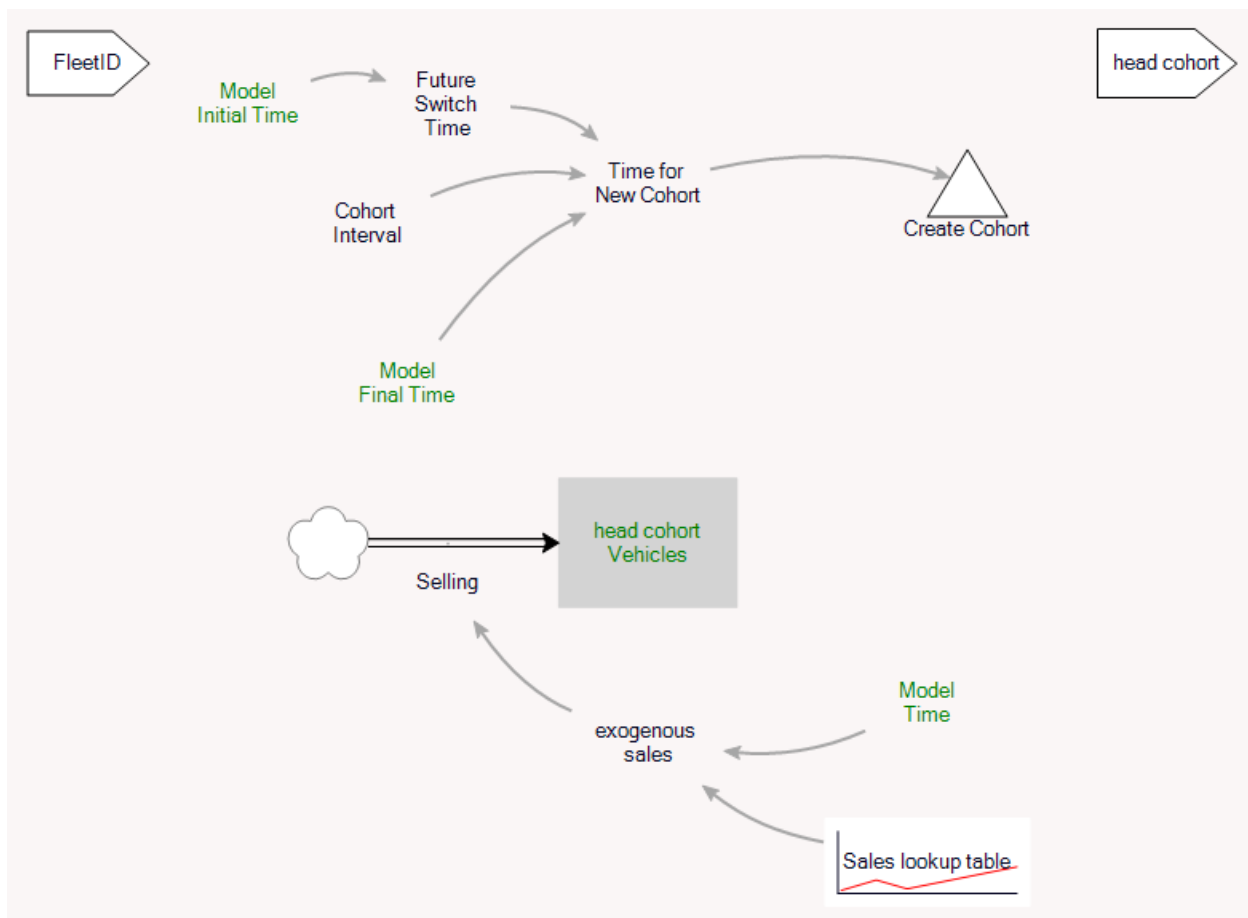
FleetID

head cohort

Model Initial Time

Future Switch Time

Time for New Cohort

Create Cohort

Cohort Interval

Model Final Time

head cohort Vehicles

Selling

exogenous sales

Model Time

Sales lookup table